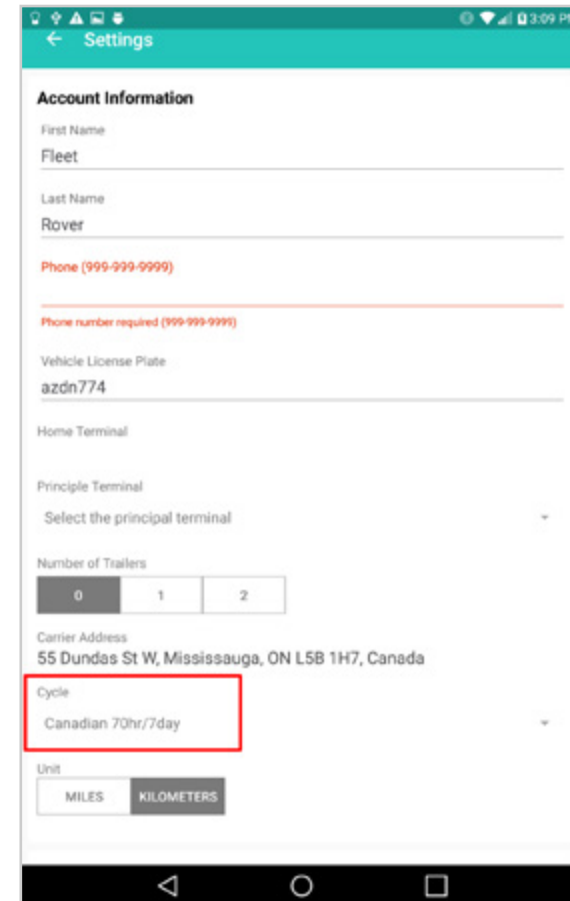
3:09 PM

Settings

Account Information

First Name
Fleet

Last Name
Rover

Phone (999-999-9999)

Phone number required (999-999-9999)

Vehicle License Plate
azdn774

Home Terminal

Principle Terminal
Select the principal terminal

Number of Trailers
| 0 | 1 | 2 |
|---|---|---|

Carrier Address
55 Dundas St W, Mississauga, ON L5B 1H7, Canada

Cycle
Canadian 70hr/7day

Unit
MILES KILOMETERS